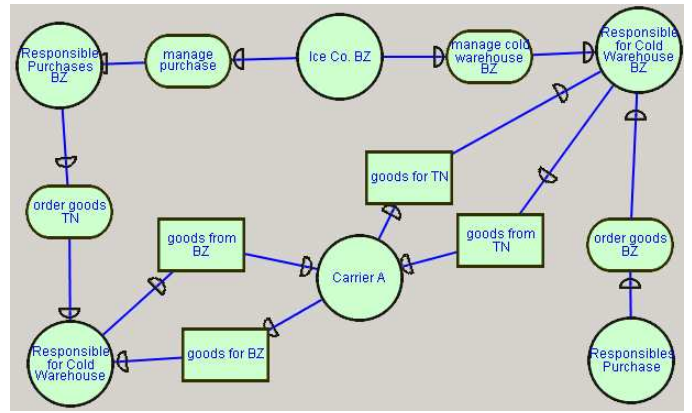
Responsible Purchases BZ

manage purchase

Ice Co. BZ

manage cold warehouse BZ

Responsible for Cold Warehouse BZ

order goods TN

goods for TN

goods from BZ

Carrier A

goods from TN

order goods BZ

Responsible for Cold Warehouse

goods for BZ

Responsibles Purchase